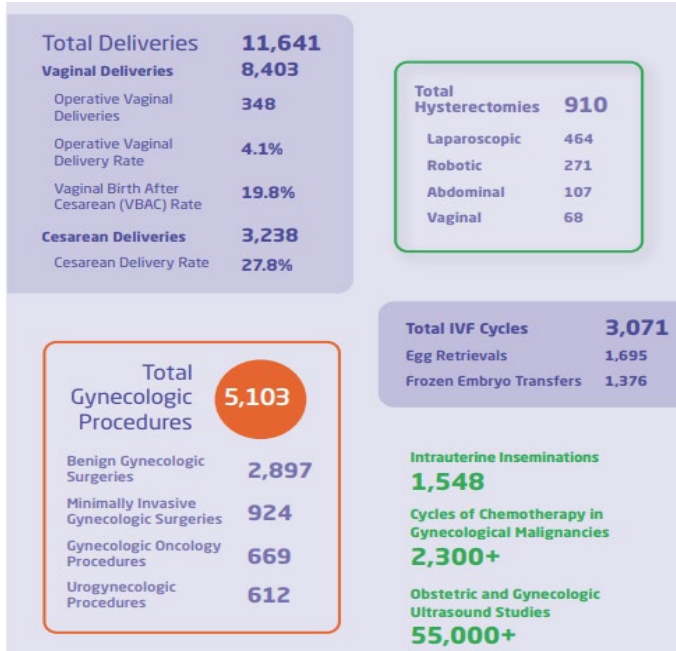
| Total Deliveries | 11,641 |
|---|---|
| Vaginal Deliveries | 8,403 |
| Operative Vaginal Deliveries | 348 |
| Operative Vaginal Delivery Rate | 4.1% |
| Vaginal Birth After Cesarean (VBAC) Rate | 19.8% |
| Cesarean Deliveries | 3,238 |
| Cesarean Delivery Rate | 27.8% |

| Total Hysterectomies | 910 |
|---|---|
| Laparoscopic | 464 |
| Robotic | 271 |
| Abdominal | 107 |
| Vaginal | 68 |

| Total IVF Cycles | 3,071 |
|---|---|
| Egg Retrievals | 1,695 |
| Frozen Embryo Transfers | 1,376 |

| Total Gynecologic Procedures | 5,103 |
|---|---|
| Benign Gynecologic Surgeries | 2,897 |
| Minimally Invasive Gynecologic Surgeries | 924 |
| Gynecologic Oncology Procedures | 669 |
| Urogynecologic Procedures | 612 |

Intrauterine Inseminations
1,548

Cycles of Chemotherapy in Gynecological Malignancies
2,300+

Obstetric and Gynecologic Ultrasound Studies
55,000+